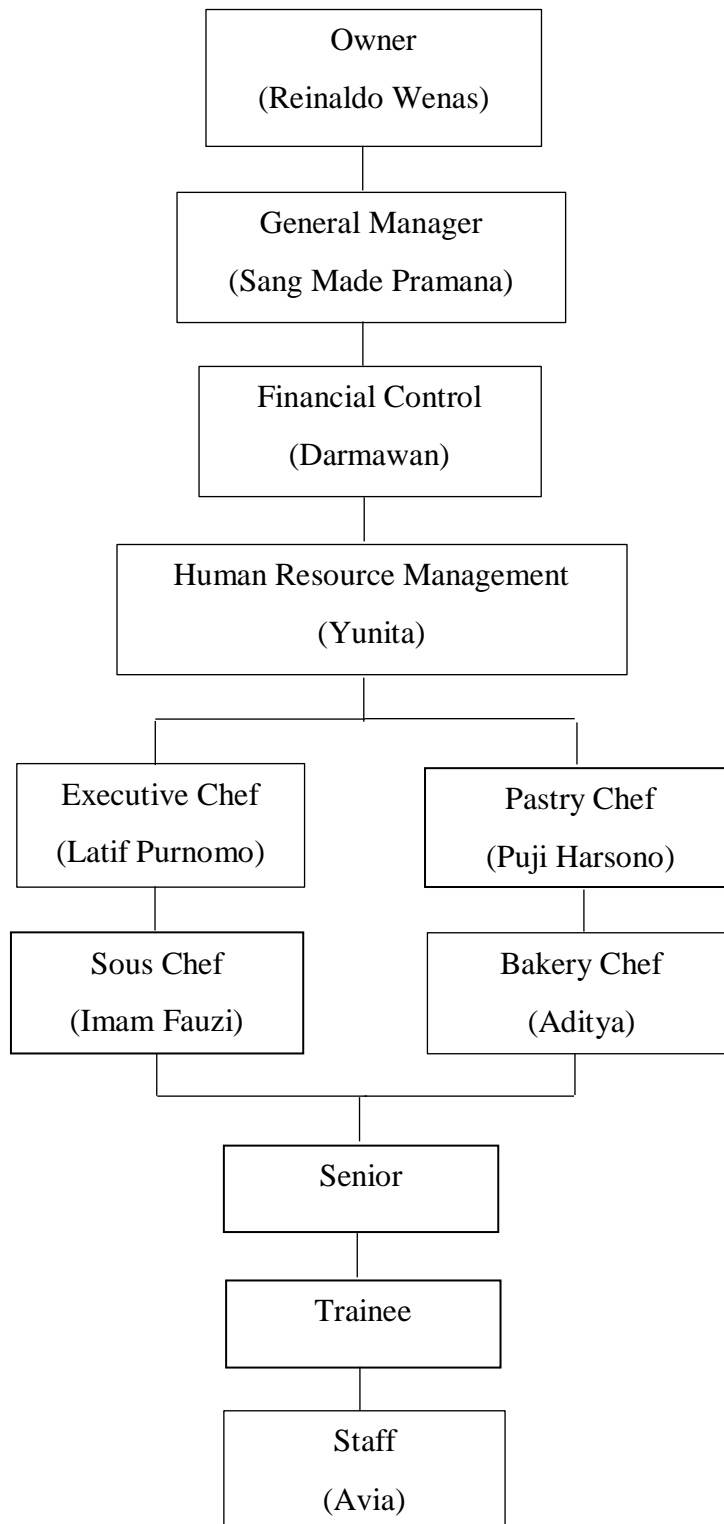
Owner
(Reinaldo Wenas)

General Manager
(Sang Made Pramana)

Financial Control
(Darmawan)

Human Resource Management
(Yunita)

Executive Chef
(Latif Purnomo)

Pastry Chef
(Puji Harsono)

Sous Chef
(Imam Fauzi)

Bakery Chef
(Aditya)

Senior

Trainee

Staff
(Avia)